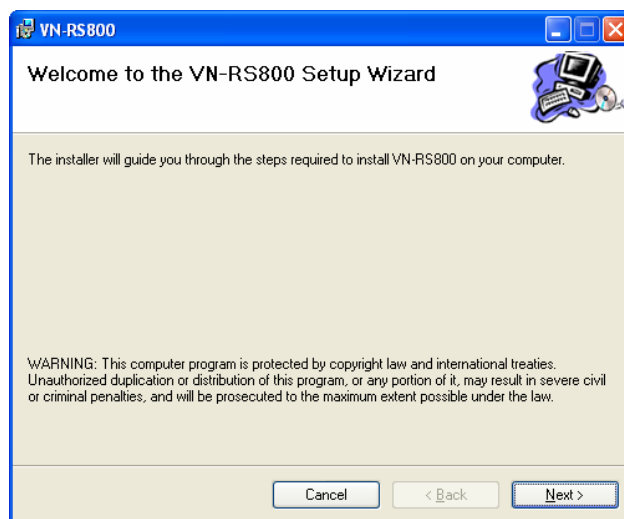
VN-RS800

Welcome to the VN-RS800 Setup Wizard

The installer will guide you through the steps required to install VN-RS800 on your computer.

WARNING: This computer program is protected by copyright law and international treaties. Unauthorized duplication or distribution of this program, or any portion of it, may result in severe civil or criminal penalties, and will be prosecuted to the maximum extent possible under the law.

Cancel
< Back
Next >